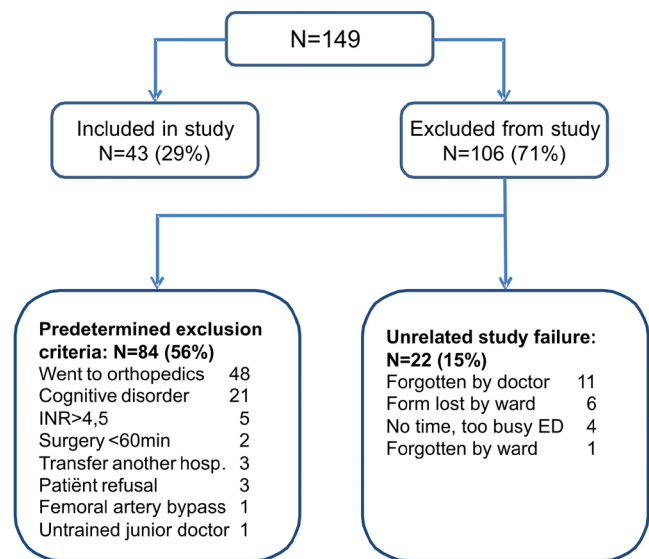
N=149

Included in study
N=43 (29%)

Excluded from study
N=106 (71%)

**Predetermined exclusion criteria: N=84 (56%)**
Went to orthopedics 48
Cognitive disorder 21
INR>4,5 5
Surgery <60min 2
Transfer another hosp. 3
Patiënt refusal 3
Femoral artery bypass 1
Untrained junior doctor 1

**Unrelated study failure: N=22 (15%)**
Forgotten by doctor 11
Form lost by ward 6
No time, too busy ED 4
Forgotten by ward 1